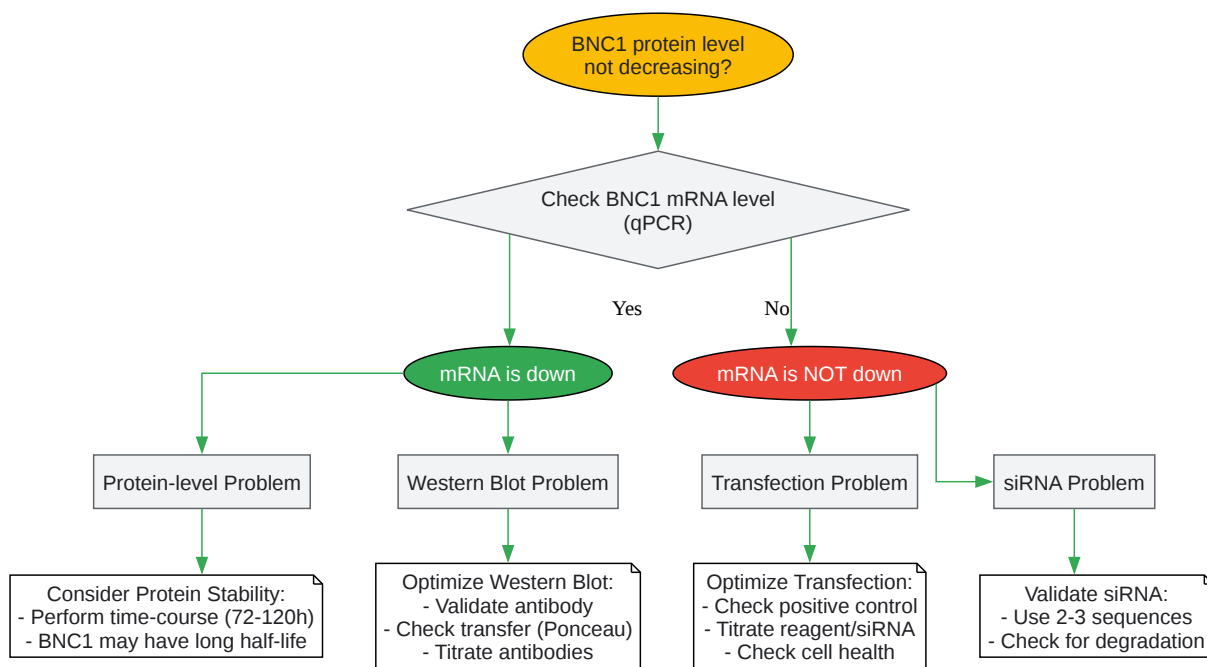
BNC1 protein level not decreasing?

Check BNC1 mRNA level (qPCR)

Yes

No

mRNA is down

mRNA is NOT down

Protein-level Problem

Western Blot Problem

Transfection Problem

siRNA Problem

Consider Protein Stability:
- Perform time-course (72-120h)
- BNC1 may have long half-life

Optimize Western Blot:
- Validate antibody
- Check transfer (Ponceau)
- Titrate antibodies

Optimize Transfection:
- Check positive control
- Titrate reagent/siRNA
- Check cell health

Validate siRNA:
- Use 2-3 sequences
- Check for degradation